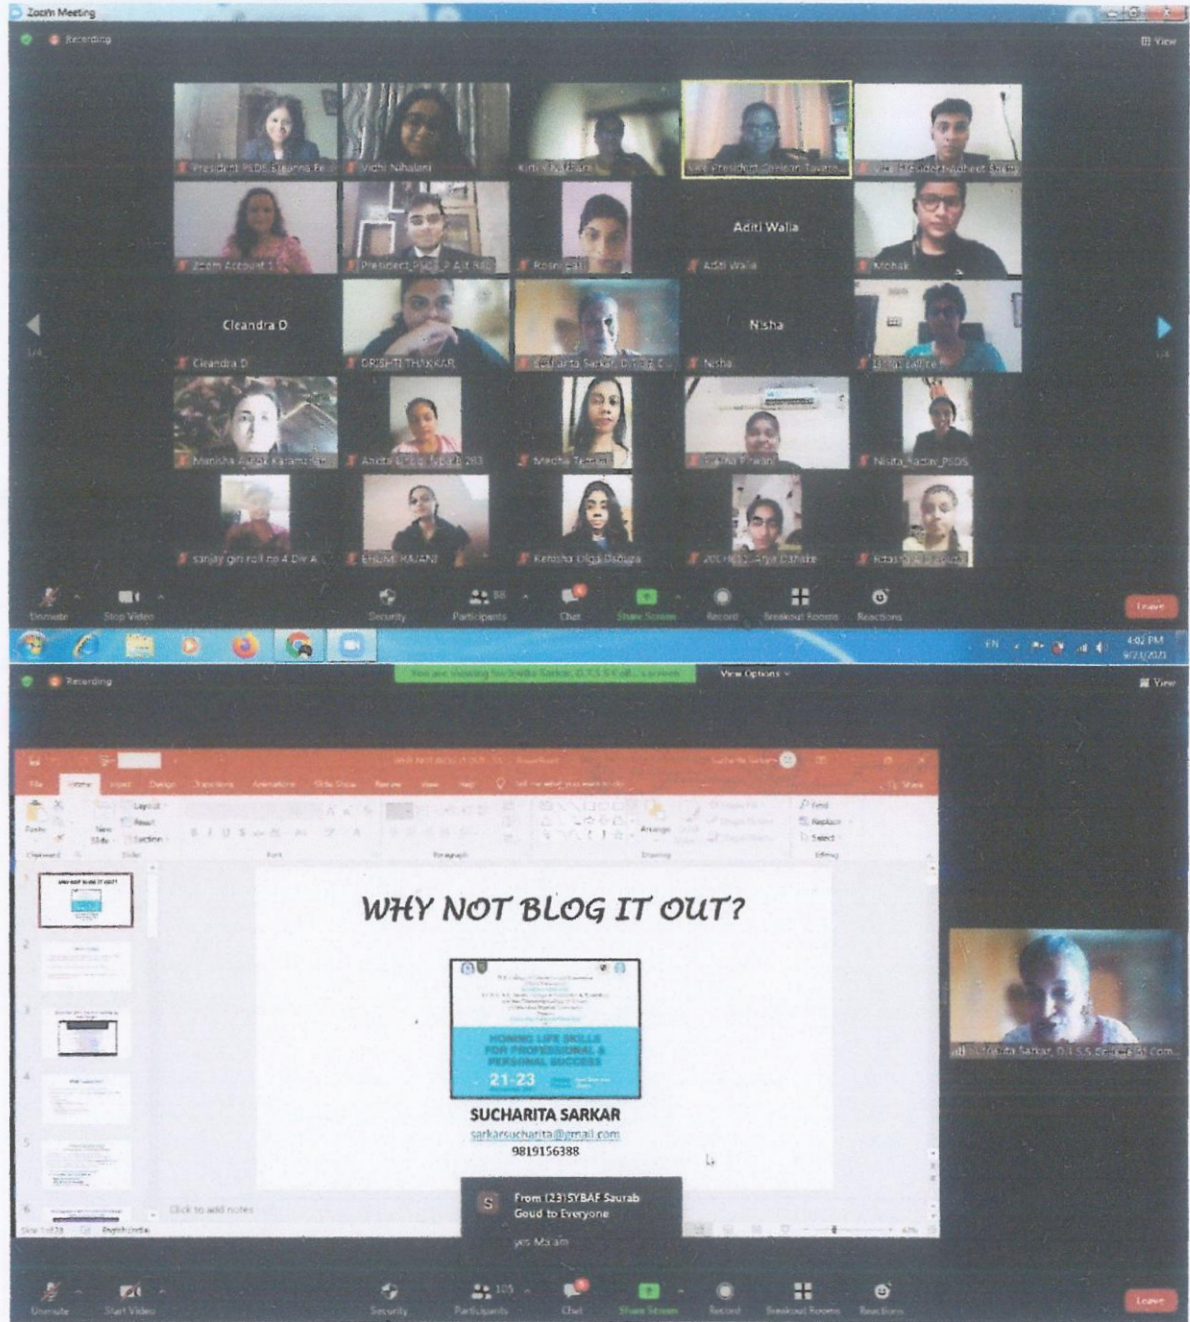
Zoom Meeting

Recording

View

President PLDS Eleanna Fe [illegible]

Vidhi Nihalani

Kirti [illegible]

Vice President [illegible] Tavate

Vice President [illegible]

Zoom Account 1

President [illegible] Ajit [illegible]

Rosni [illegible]

Aditi Walia

Aditi Walia

Mohak

Cleandra D

Cleandra D

DRISHTI THAKKAR

Sucharita Sarkar, D.T.S.S.C

Nisha

Nisha

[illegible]

Manisha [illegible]

Anita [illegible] 203

Medha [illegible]

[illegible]

Nisita_Yadav_PLDS

sanjay giri roll no 4 Div A

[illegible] RAJANI

Kenisha Olga DSouza

20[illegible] Arya Dahake

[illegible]

Unmute

Stop Video

Security

Participants 88

Chat

Share Screen

Record

Breakout Rooms

Reactions

Leave

4:02 PM

Recording

You are viewing Sucharita Sarkar, D.T.S.S Coll...'s screen

View Options

View

WHY NOT BLOG IT OUT?

HONING LIFE SKILLS FOR PROFESSIONAL & PERSONAL SUCCESS

21-23

SUCHARITA SARKAR

sarkarsucharita@gmail.com

9819156388

Click to add notes

From (23)SYBAF Saurab

Goud to Everyone

yes Ma'am

Sucharita Sarkar, D.T.S.S College of Com...

Unmute

Start Video

Security

Participants 105

Chat

Share Screen

Record

Breakout Rooms

Reactions

Leave